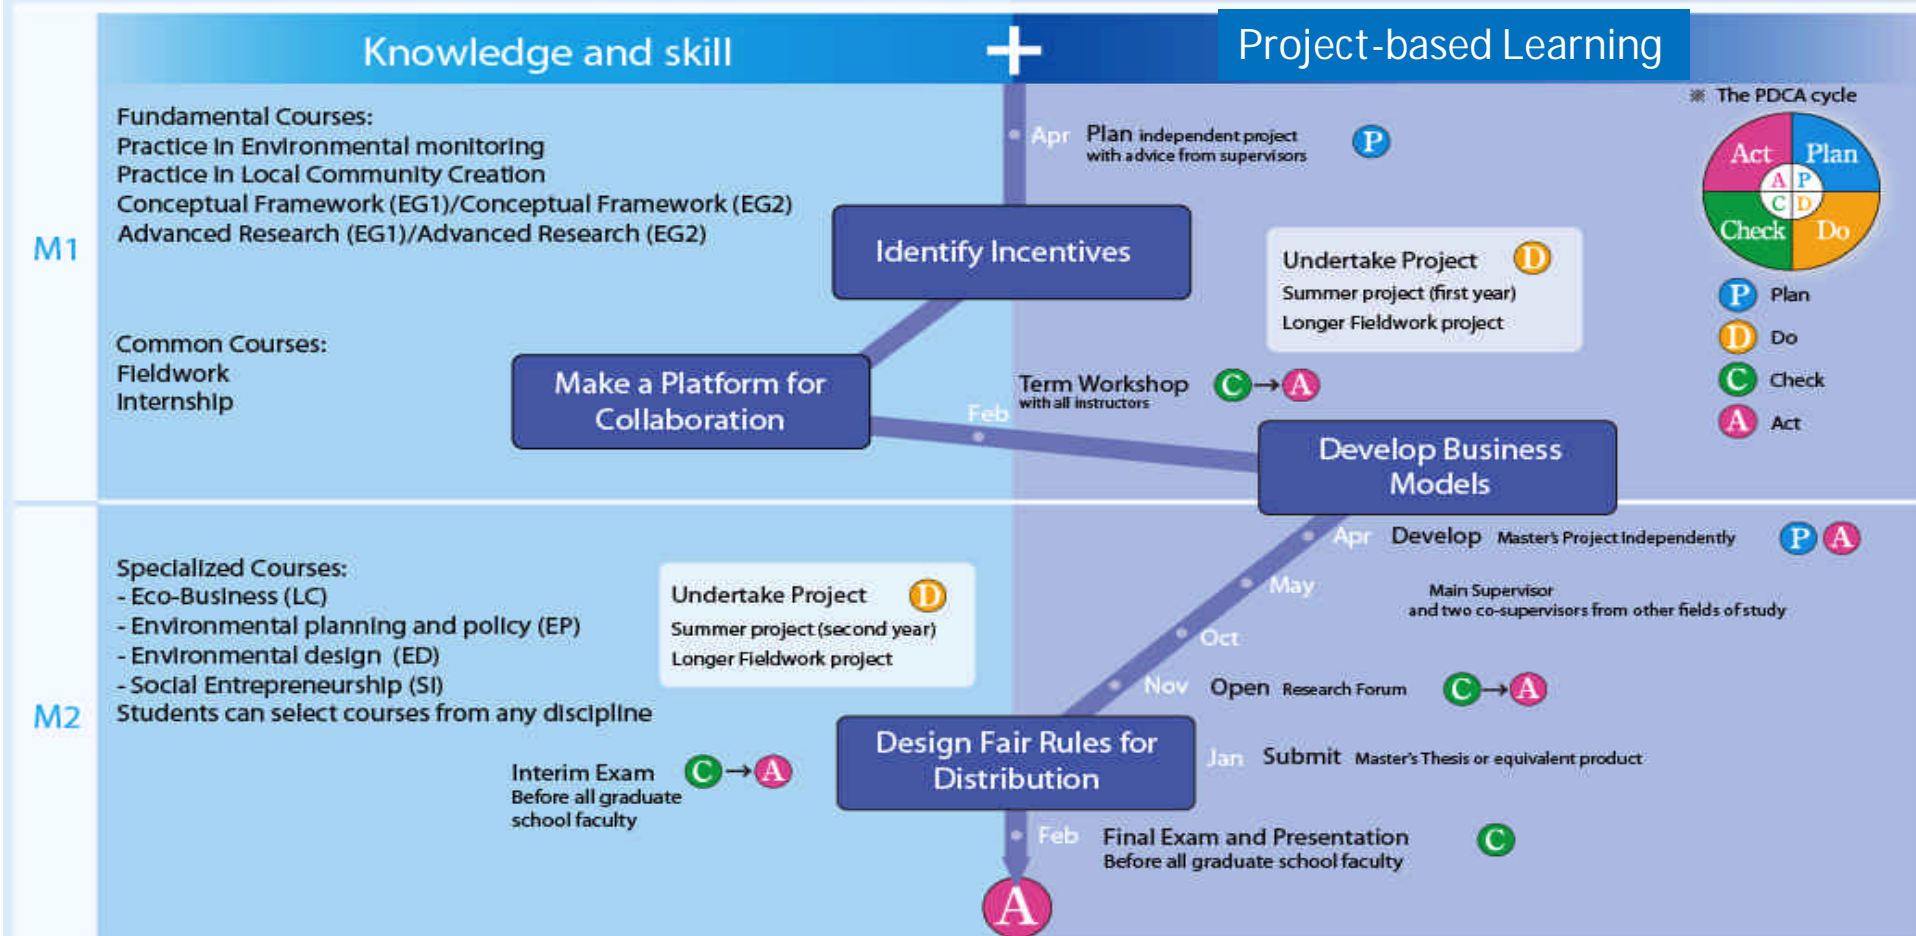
Knowledge and skill

+

Project-based Learning

M1

Fundamental Courses:
Practice in Environmental monitoring
Practice in Local Community Creation
Conceptual Framework (EG1)/Conceptual Framework (EG2)
Advanced Research (EG1)/Advanced Research (EG2)

Common Courses:
Fieldwork
Internship

Apr Plan independent project with advice from supervisors P

※ The PDCA cycle

Act Plan Check Do A P C D

P Plan
D Do
C Check
A Act

Identify Incentives

Undertake Project D
Summer project (first year)
Longer Fieldwork project

Make a Platform for Collaboration

Term Workshop with all instructors C→A

Feb

Develop Business Models

M2

Specialized Courses:
- Eco-Business (LC)
- Environmental planning and policy (EP)
- Environmental design (ED)
- Social Entrepreneurship (SI)
Students can select courses from any discipline

Undertake Project D
Summer project (second year)
Longer Fieldwork project

Apr Develop Master's Project Independently P A

May

Main Supervisor
and two co-supervisors from other fields of study

Oct

Nov Open Research Forum C→A

Interim Exam C→A
Before all graduate school faculty

Design Fair Rules for Distribution

Jan Submit Master's Thesis or equivalent product

Feb Final Exam and Presentation C
Before all graduate school faculty

A